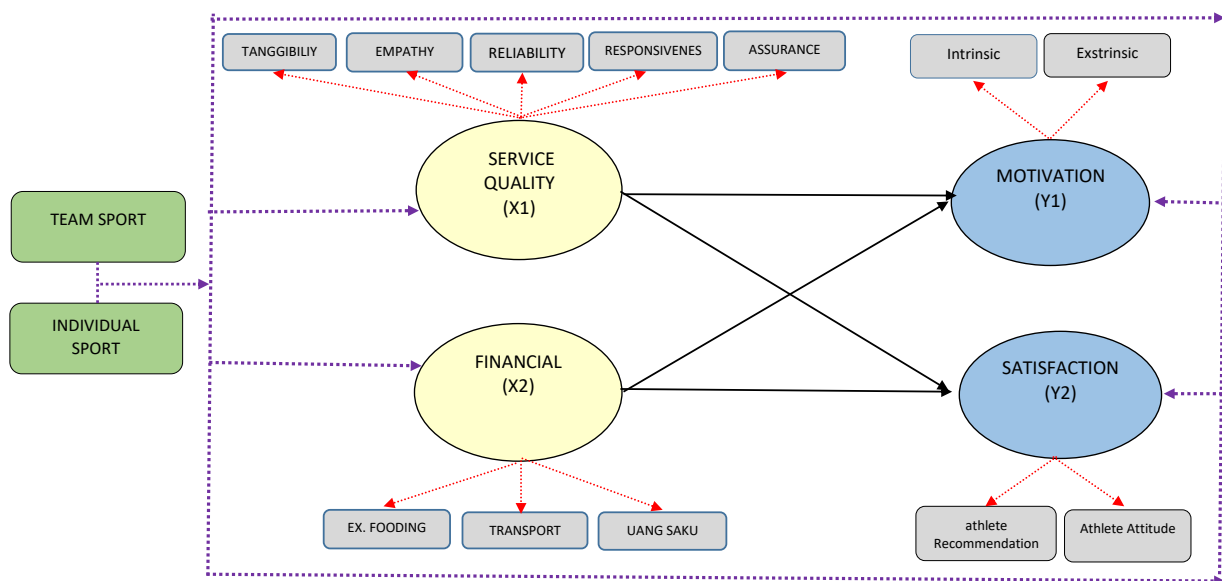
TANGGIBILIY
EMPATHY
RELIABILITY
RESPONSIVENES
ASSURANCE

Intrinsic
Exstrinsic

SERVICE QUALITY (X1)

MOTIVATION (Y1)

TEAM SPORT

INDIVIDUAL SPORT

FINANCIAL (X2)

SATISFACTION (Y2)

EX. FOODING
TRANSPORT
UANG SAKU

athlete Recommendation
Athlete Attitude